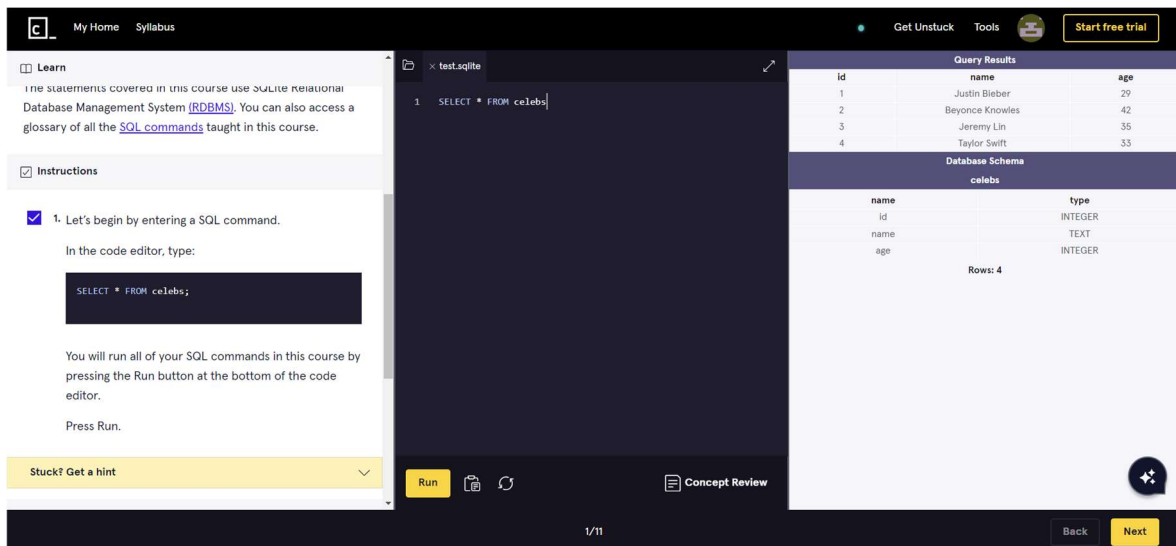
c_ My Home Syllabus

Get Unstuck Tools Start free trial

Learn

The statements covered in this course use SQLite Relational Database Management System (RDBMS). You can also access a glossary of all the SQL commands taught in this course.

Instructions

1. Let's begin by entering a SQL command.

In the code editor, type:

SELECT * FROM celebs;

You will run all of your SQL commands in this course by pressing the Run button at the bottom of the code editor.

Press Run.

Stuck? Get a hint

test.sqlite

1 SELECT * FROM celebs

Run

Concept Review

Query Results

| id | name | age |
|---|---|---|
| 1 | Justin Bieber | 29 |
| 2 | Beyonce Knowles | 42 |
| 3 | Jeremy Lin | 35 |
| 4 | Taylor Swift | 33 |

Database Schema

celebs

| name | type |
|---|---|
| id | INTEGER |
| name | TEXT |
| age | INTEGER |

Rows: 4

1/11

Back Next